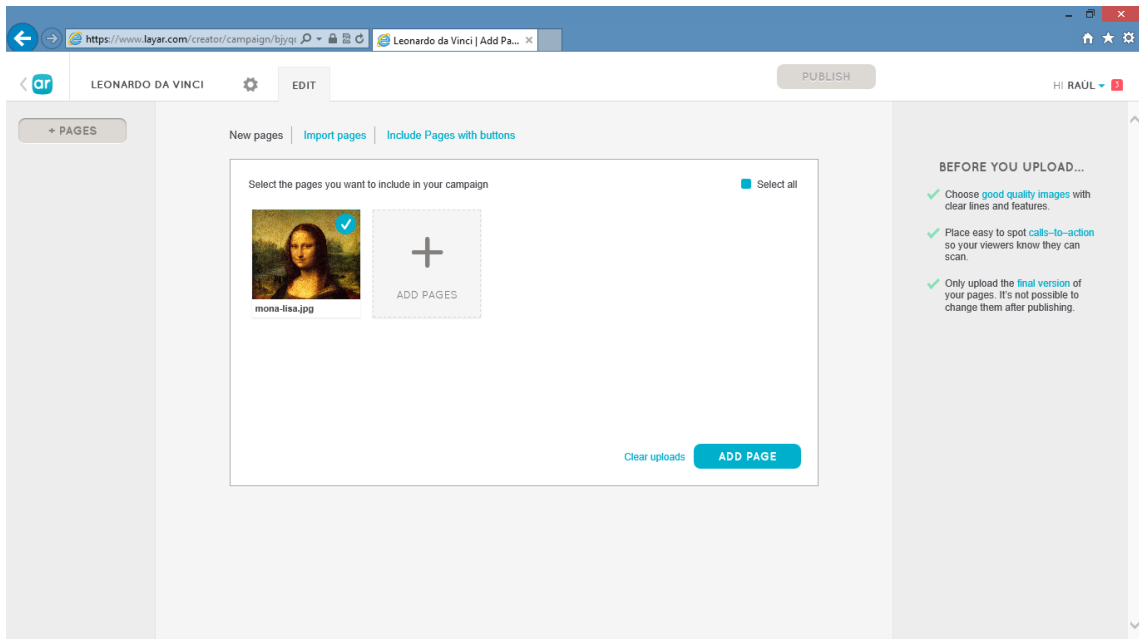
https://www.layar.com/creator/campaign/bjyq

Leonardo da Vinci | Add Pa... ×

ar

LEONARDO DA VINCI

EDIT

PUBLISH

HI RAÚL 3

+ PAGES

New pages | Import pages | Include Pages with buttons

Select the pages you want to include in your campaign

Select all

mona-lisa.jpg

+

ADD PAGES

Clear uploads

ADD PAGE

BEFORE YOU UPLOAD...

Choose good quality images with clear lines and features.

Place easy to spot calls–to–action so your viewers know they can scan.

Only upload the final version of your pages. It's not possible to change them after publishing.